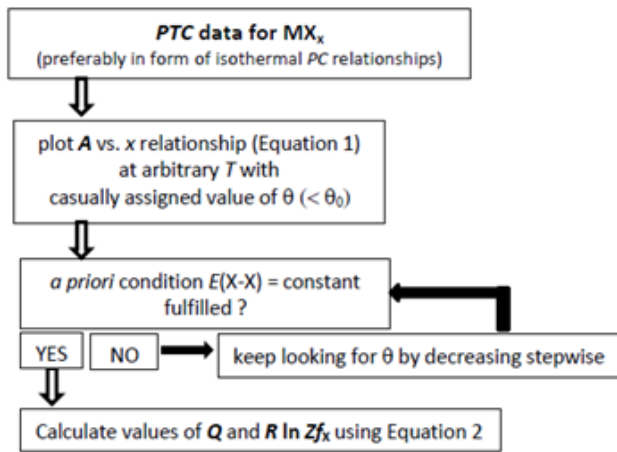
PTC data for $MX_x$
(preferably in form of isothermal PC relationships)

plot A vs. x relationship (Equation 1) at arbitrary T with casually assigned value of $\theta$ ($< \theta_0$)

a priori condition E(X-X) = constant fulfilled ?

YES

NO

keep looking for $\theta$ by decreasing stepwise

Calculate values of Q and R ln $Zf_x$ using Equation 2